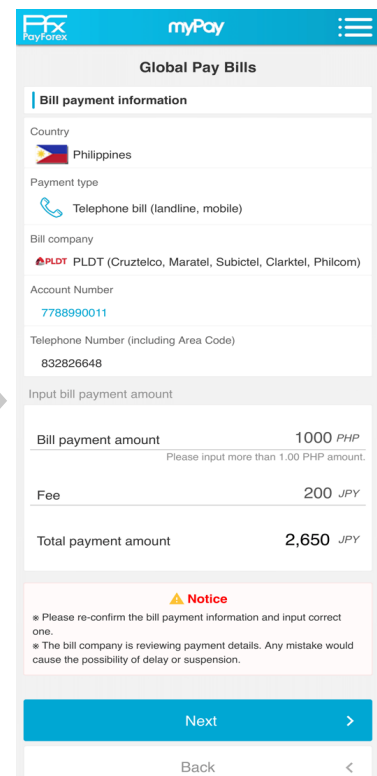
Ffx PayForex

myPay

Global Pay Bills

Bill payment information

Country

Philippines

Payment type

Telephone bill (landline, mobile)

Bill company

PLDT PLDT (Cruztelco, Maratel, Subictel, Clarktel, Philcom)

Account Number

7788990011

Telephone Number (including Area Code)

832826648

Input bill payment amount

Bill payment amount 1000 PHP

Please input more than 1.00 PHP amount.

Fee 200 JPY

Total payment amount 2,650 JPY

Notice

※ Please re-confirm the bill payment information and input correct one.
※ The bill company is reviewing payment details. Any mistake would cause the possibility of delay or suspension.

Next >

Back <